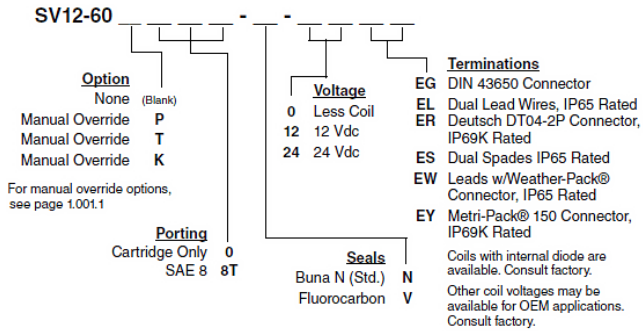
SV12-60 _ _ _ - _ - _ _

Option
None (Blank)
Manual Override P
Manual Override T
Manual Override K

For manual override options, see page 1.001.1

Porting
Cartridge Only 0
SAE 8 8T

Voltage
0 Less Coil
12 12 Vdc
24 24 Vdc

Seals
Buna N (Std.) N
Fluorocarbon V

Terminations
EG DIN 43650 Connector
EL Dual Lead Wires, IP65 Rated
ER Deutsch DT04-2P Connector, IP69K Rated
ES Dual Spades IP65 Rated
EW Leads w/Weather-Pack® Connector, IP65 Rated
EY Metri-Pack® 150 Connector, IP69K Rated

Coils with internal diode are available. Consult factory.

Other coil voltages may be available for OEM applications. Consult factory.